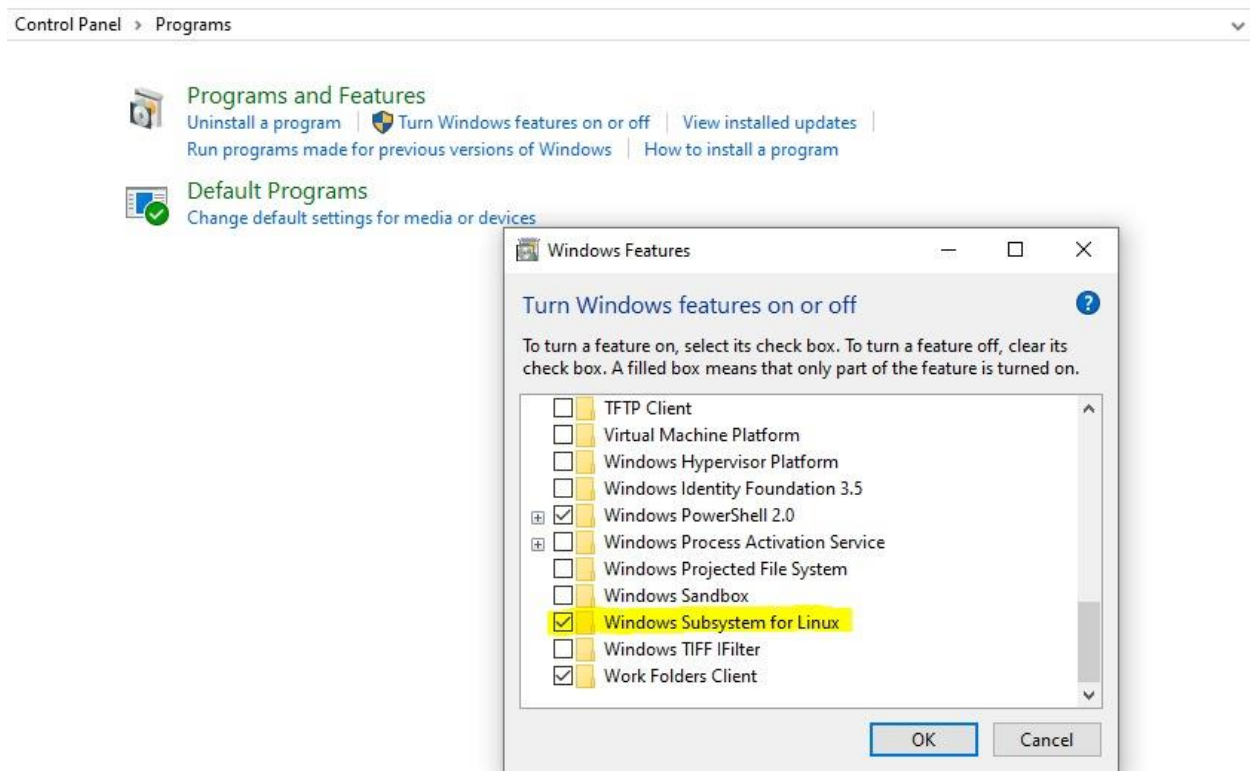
Control Panel › Programs

Programs and Features
Uninstall a program | Turn Windows features on or off | View installed updates |
Run programs made for previous versions of Windows | How to install a program

Default Programs
Change default settings for media or devices

Windows Features

Turn Windows features on or off

To turn a feature on, select its check box. To turn a feature off, clear its check box. A filled box means that only part of the feature is turned on.

TFTP Client
Virtual Machine Platform
Windows Hypervisor Platform
Windows Identity Foundation 3.5
Windows PowerShell 2.0
Windows Process Activation Service
Windows Projected File System
Windows Sandbox
Windows Subsystem for Linux
Windows TIFF IFilter
Work Folders Client

OK
Cancel